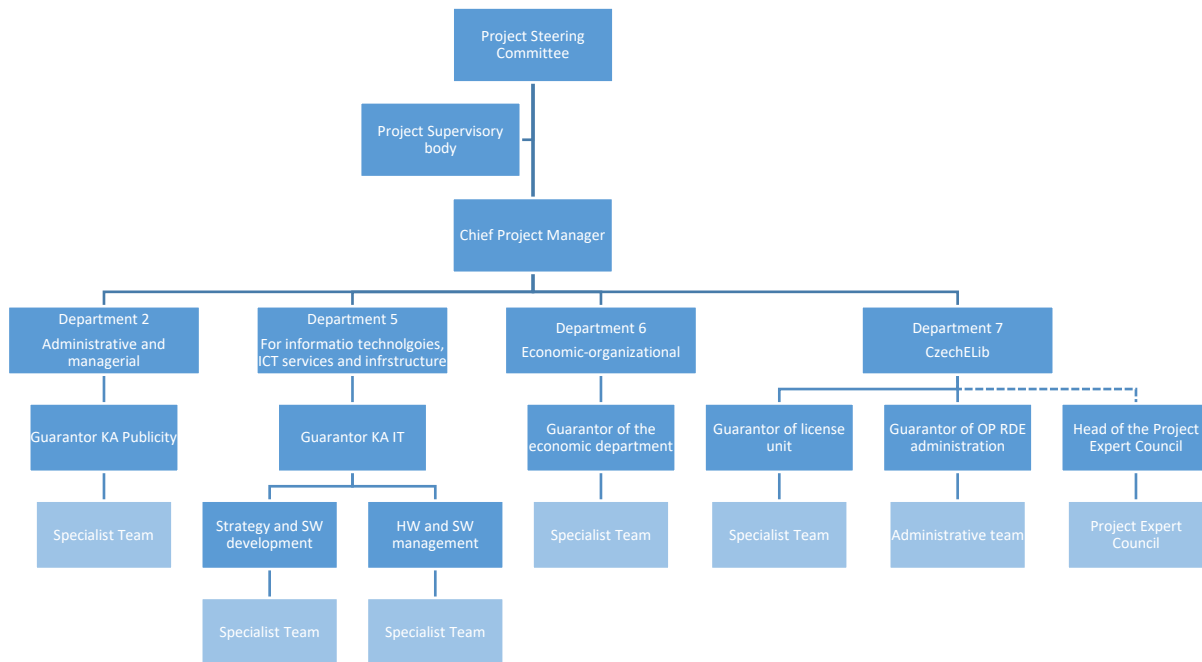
Project Steering Committee

Project Supervisory body

Chief Project Manager

Department 2
Administrative and managerial

Department 5
For informatio technolgoies, ICT services and infrstructure

Department 6
Economic-organizational

Department 7
CzechELib

Guarantor KA Publicity

Guarantor KA IT

Guarantor of the economic department

Guarantor of license unit

Guarantor of OP RDE administration

Head of the Project Expert Council

Specialist Team

Strategy and SW development

HW and SW management

Specialist Team

Specialist Team

Administrative team

Project Expert Council

Specialist Team

Specialist Team